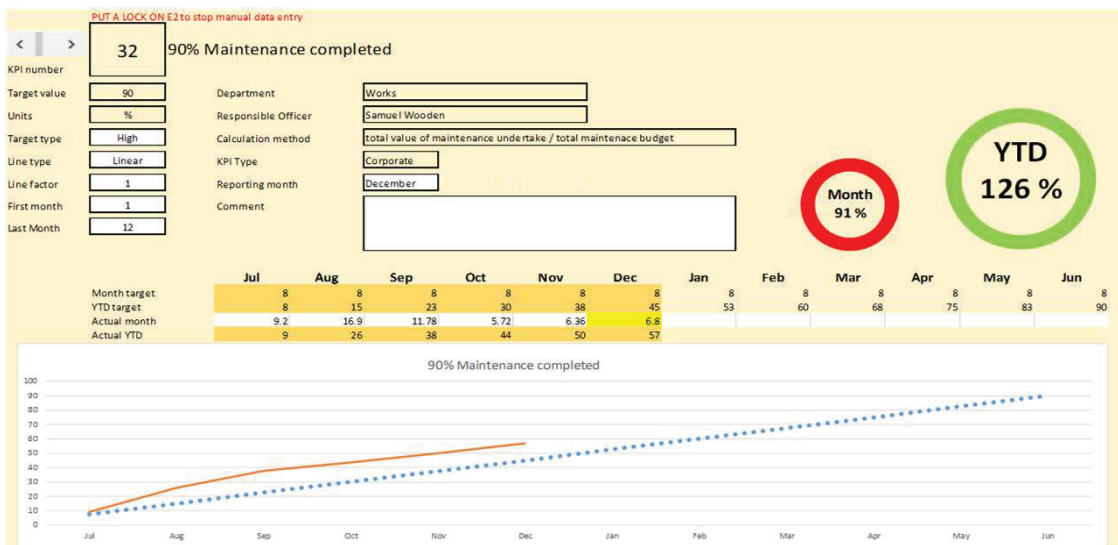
PUT A LOCK ON E2 to stop manual data entry

< >

KPI number

32

90% Maintenance completed

Target value 90

Units %

Target type High

Line type Linear

Line factor 1

First month 1

Last Month 12

Department Works

Responsible Officer Samuel Wooden

Calculation method total value of maintenance undertake / total maintenace budget

KPI Type Corporate

Reporting month December

Comment

Month 91 %

YTD 126 %

| | Jul | Aug | Sep | Oct | Nov | Dec | Jan | Feb | Mar | Apr | May | Jun |
|---|---|---|---|---|---|---|---|---|---|---|---|---|
| Month target | 8 | 8 | 8 | 8 | 8 | 8 | 8 | 8 | 8 | 8 | 8 | 8 |
| YTD target | 8 | 15 | 23 | 30 | 38 | 45 | 53 | 60 | 68 | 75 | 83 | 90 |
| Actual month | 9.2 | 16.9 | 11.78 | 5.72 | 6.36 | 6.8 | | | | | | |
| Actual YTD | 9 | 26 | 38 | 44 | 50 | 57 | | | | | | |

90% Maintenance completed

100
90
80
70
60
50
40
30
20
10
0

Jul Aug Sep Oct Nov Dec Jan Feb Mar Apr May Jun